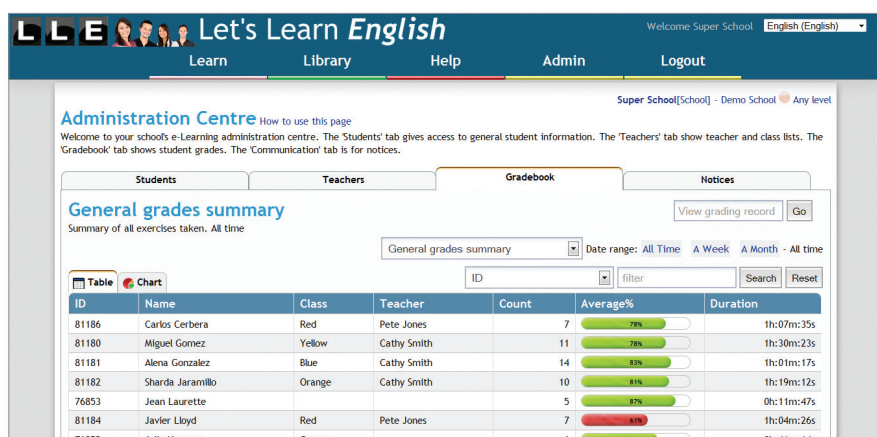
LLE Let's Learn English

Welcome Super School English (English)

Learn Library Help Admin Logout

Super School[School] - Demo School Any level

Administration Centre How to use this page

Welcome to your school's e-Learning administration centre. The 'Students' tab gives access to general student information. The 'Teachers' tab show teacher and class lists. The 'Gradebook' tab shows student grades. The 'Communication' tab is for notices.

Students | Teachers | Gradebook | Notices

General grades summary

View grading record Go

Summary of all exercises taken. All time

General grades summary Date range: All Time A Week A Month - All time

Table Chart

ID filter Search Reset

| ID | Name | Class | Teacher | Count | Average% | Duration |
|---|---|---|---|---|---|---|
| 81186 | Carlos Cerbera | Red | Pete Jones | 7 | 78% | 1h:07m:35s |
| 81180 | Miguel Gomez | Yellow | Cathy Smith | 11 | 78% | 1h:30m:23s |
| 81181 | Alena Gonzalez | Blue | Cathy Smith | 14 | 83% | 1h:01m:17s |
| 81182 | Sharda Jaramillo | Orange | Cathy Smith | 10 | 81% | 1h:19m:12s |
| 76853 | Jean Laurette | | | 5 | 87% | 0h:11m:47s |
| 81184 | Javier Lloyd | Red | Pete Jones | 7 | 61% | 1h:04m:26s |
| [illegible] | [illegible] | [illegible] | | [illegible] | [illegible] | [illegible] |